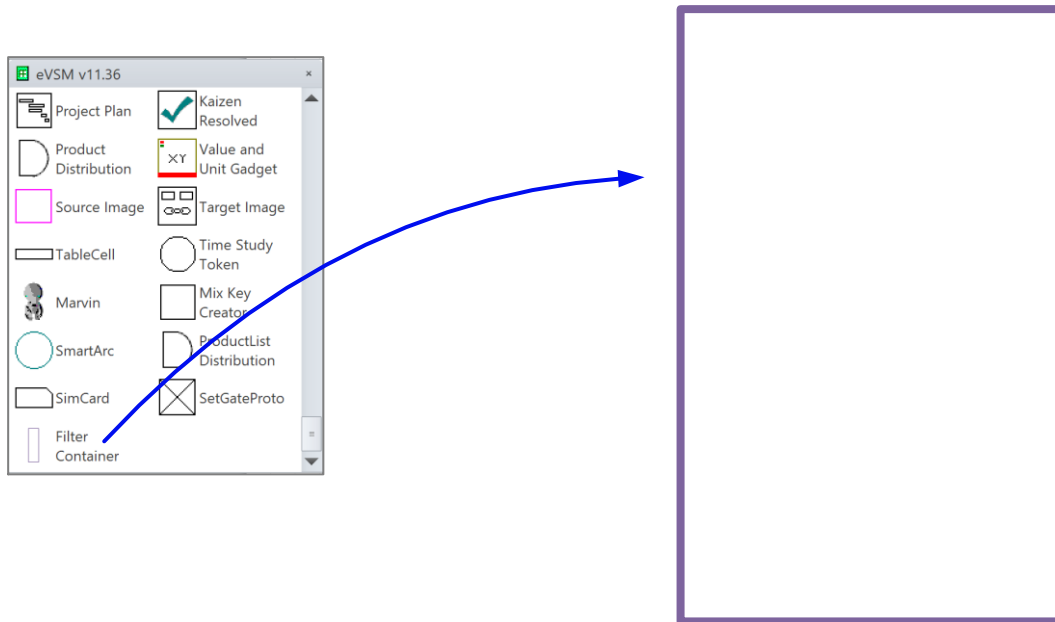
eVSM v11.36 ×

Project Plan
Kaizen Resolved
Product Distribution
XY
Value and Unit Gadget
Source Image
Target Image
TableCell
Time Study Token
Marvin
Mix Key Creator
SmartArc
ProductList Distribution
SimCard
SetGateProto
Filter Container